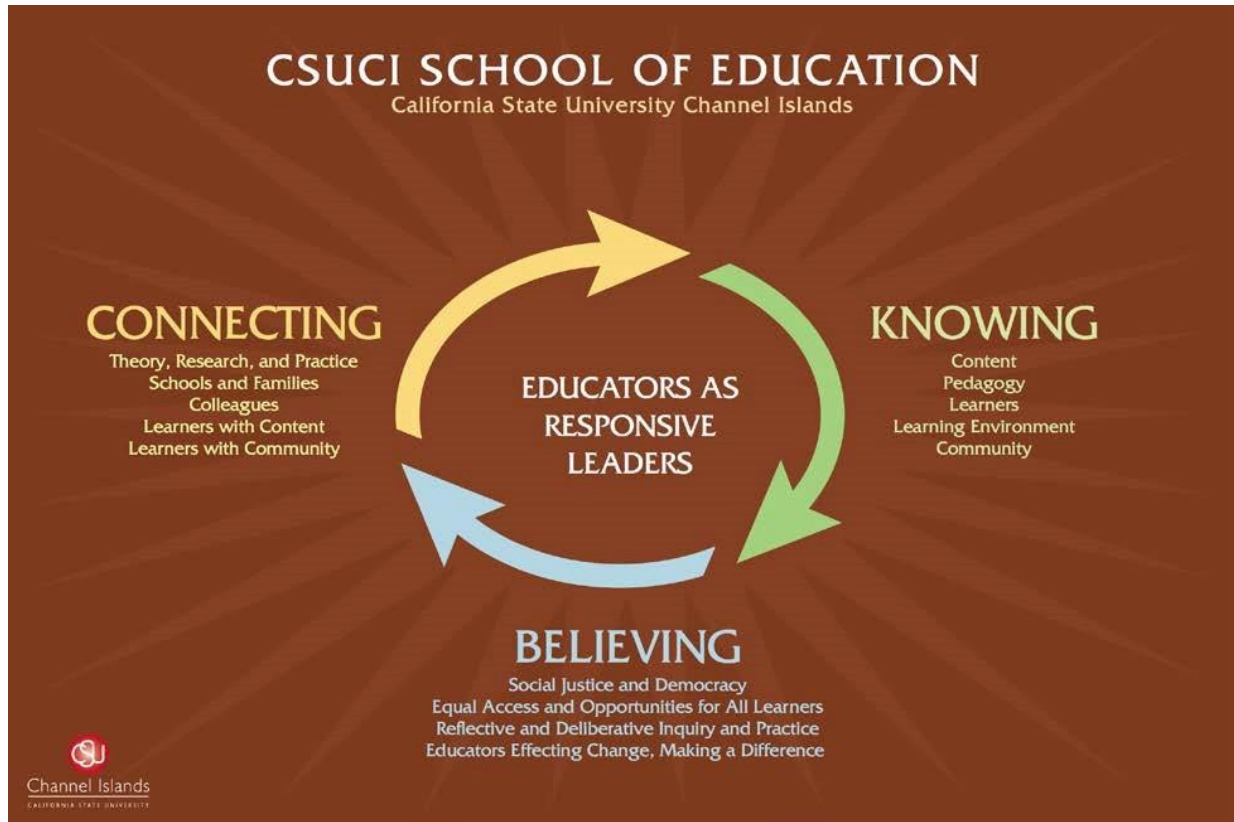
CSUCI SCHOOL OF EDUCATION
California State University Channel Islands

CONNECTING
Theory, Research, and Practice
Schools and Families
Colleagues
Learners with Content
Learners with Community

EDUCATORS AS RESPONSIVE LEADERS

KNOWING
Content
Pedagogy
Learners
Learning Environment
Community

BELIEVING
Social Justice and Democracy
Equal Access and Opportunities for All Learners
Reflective and Deliberative Inquiry and Practice
Educators Effecting Change, Making a Difference

CSU
Channel Islands
CALIFORNIA STATE UNIVERSITY